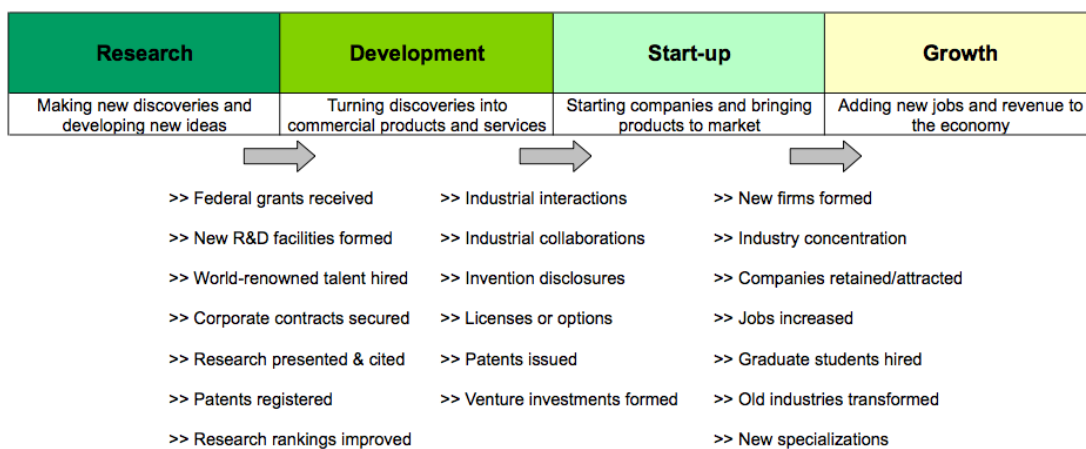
| Research | Development | Start-up | Growth |
|---|---|---|---|
| Making new discoveries and developing new ideas | Turning discoveries into commercial products and services | Starting companies and bringing products to market | Adding new jobs and revenue to the economy |

>> Federal grants received
>> New R&D facilities formed
>> World-renowned talent hired
>> Corporate contracts secured
>> Research presented & cited
>> Patents registered
>> Research rankings improved

>> Industrial interactions
>> Industrial collaborations
>> Invention disclosures
>> Licenses or options
>> Patents issued
>> Venture investments formed

>> New firms formed
>> Industry concentration
>> Companies retained/attracted
>> Jobs increased
>> Graduate students hired
>> Old industries transformed
>> New specializations